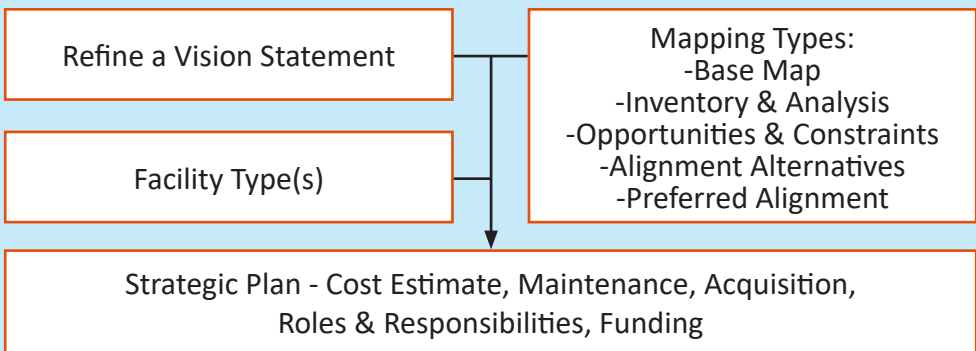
Refine a Vision Statement

Facility Type(s)

Mapping Types:
-Base Map
-Inventory & Analysis
-Opportunities & Constraints
-Alignment Alternatives
-Preferred Alignment

Strategic Plan - Cost Estimate, Maintenance, Acquisition, Roles & Responsibilities, Funding